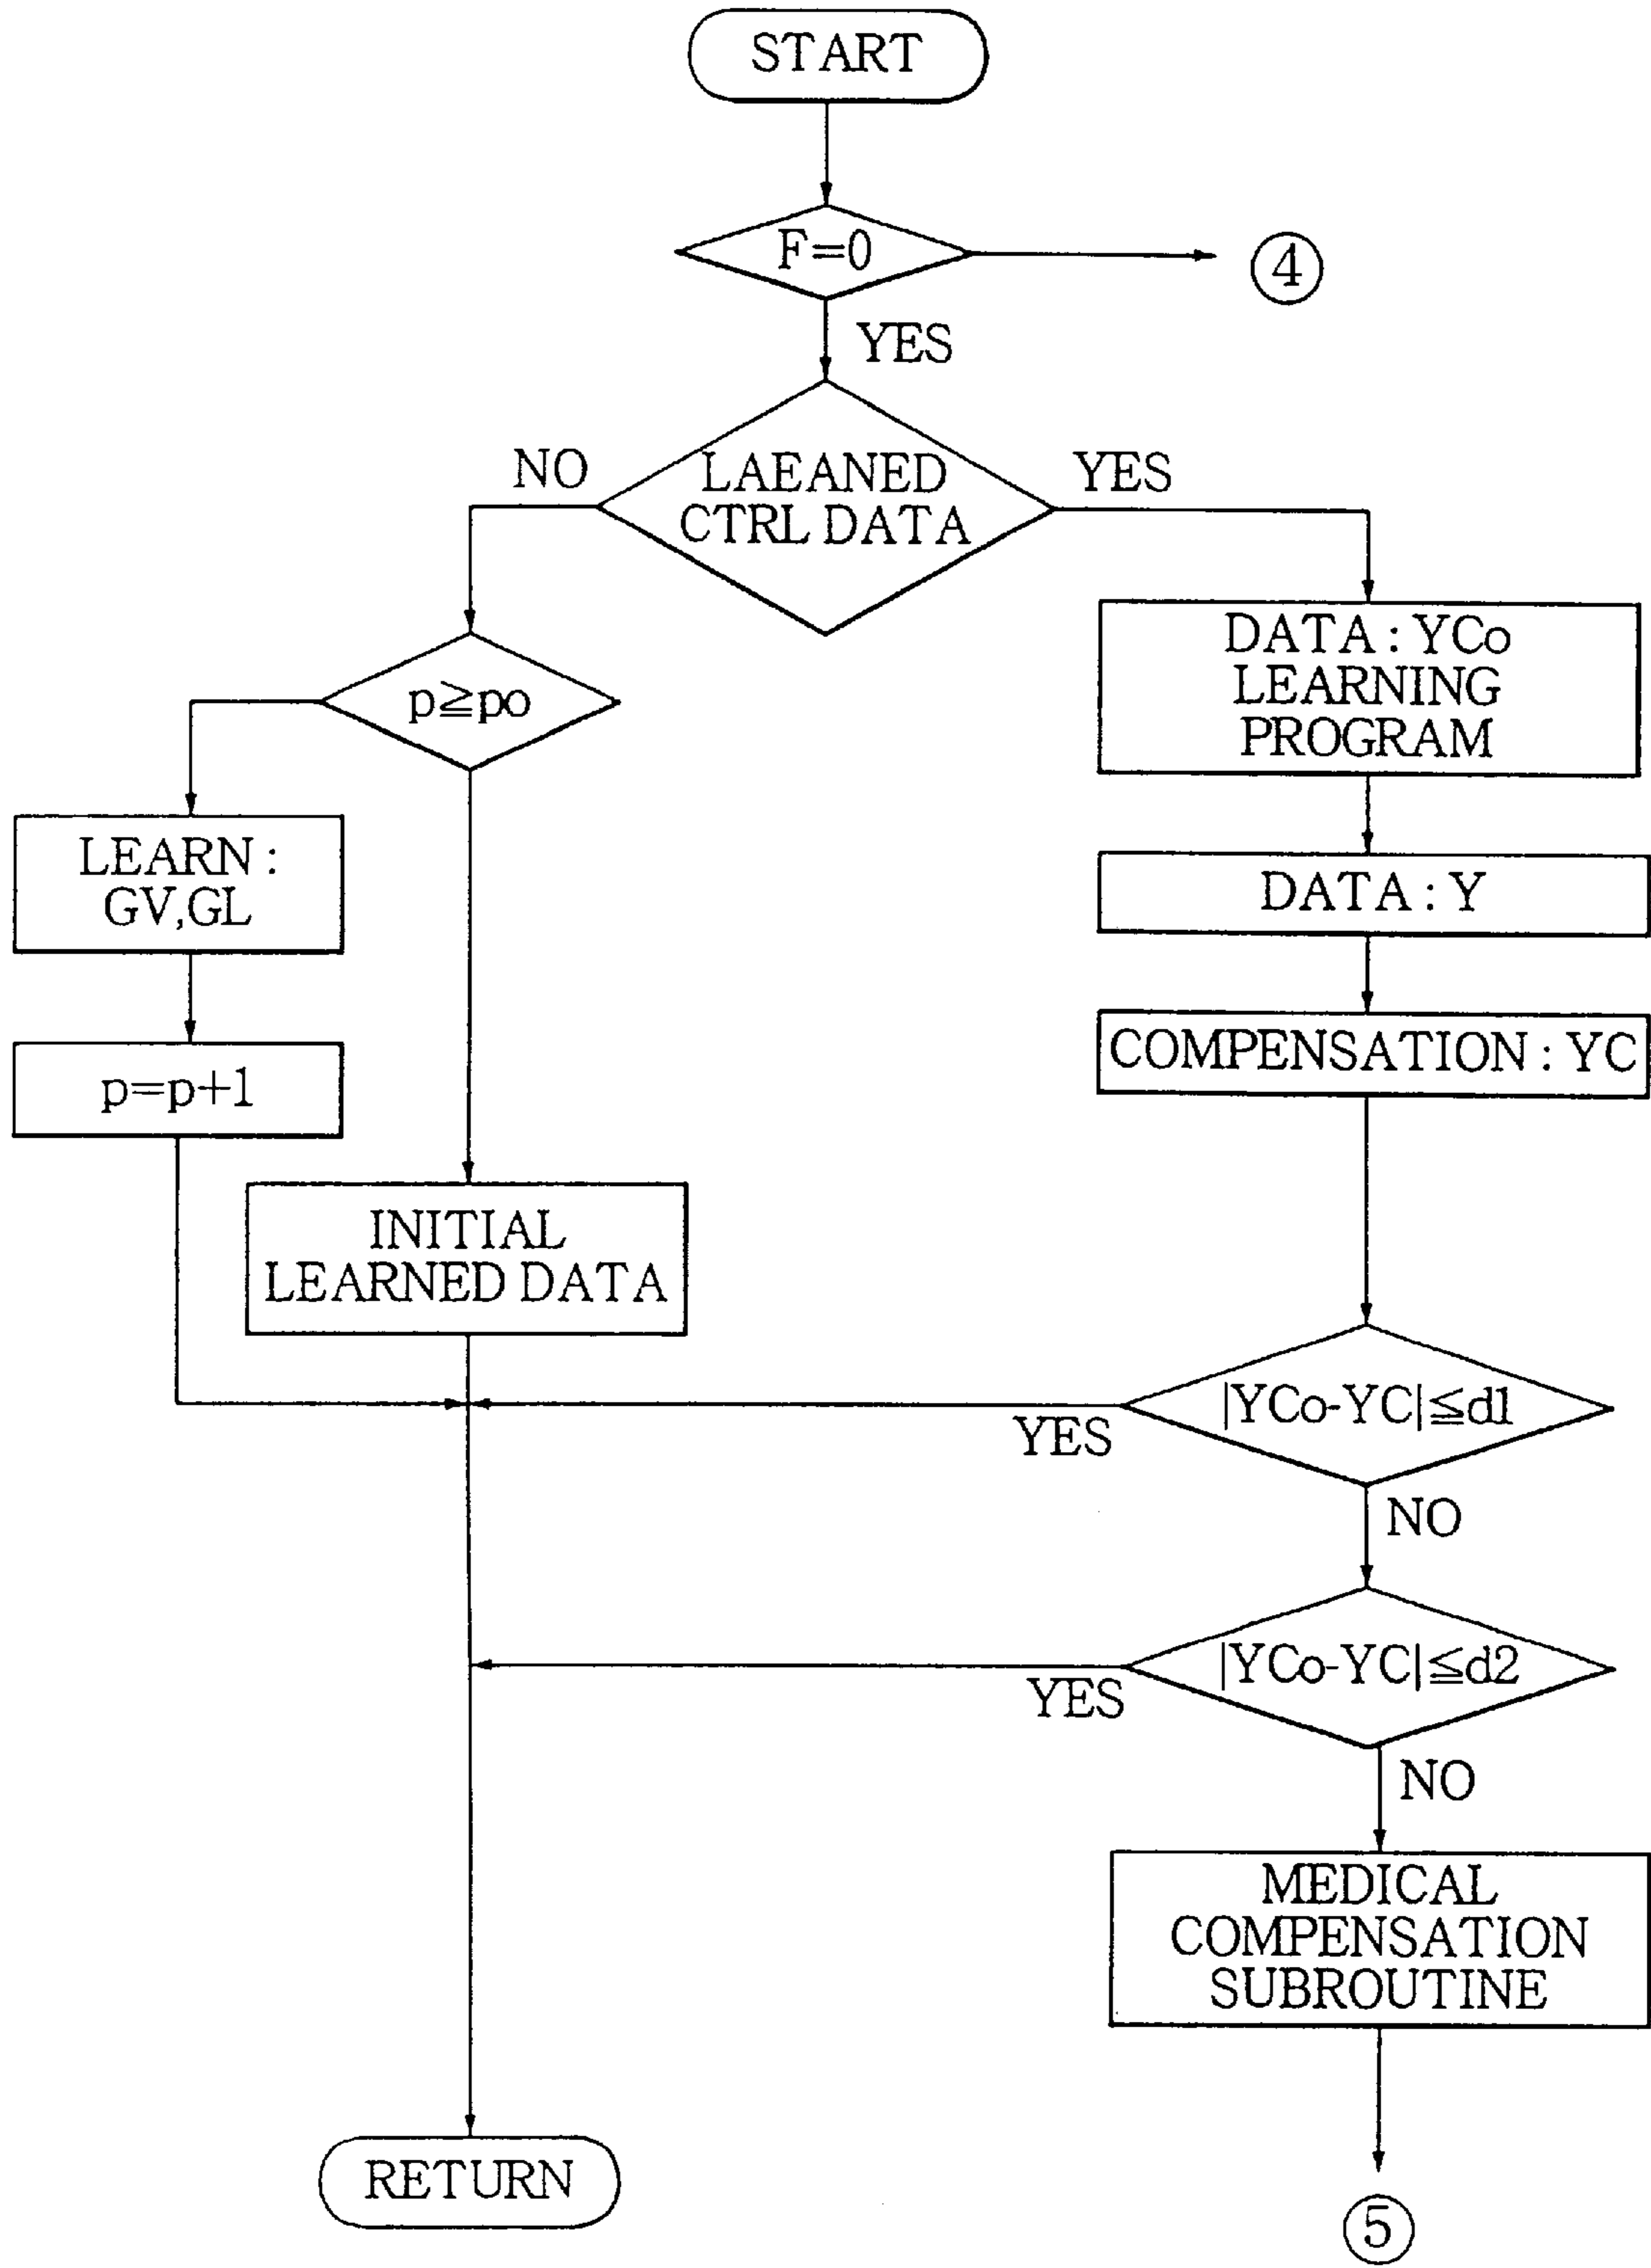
START

F=0

④

YES

NO

LAEANED CTRL DATA

YES

DATA : YCo LEARNING PROGRAM

$p \geqq po$

DATA : Y

LEARN : GV,GL

COMPENSATION : YC

p=p+1

INITIAL LEARNED DATA

|YCo-YC|≦d1

YES

NO

|YCo-YC|≦d2

YES

NO

MEDICAL COMPENSATION SUBROUTINE

RETURN

⑤